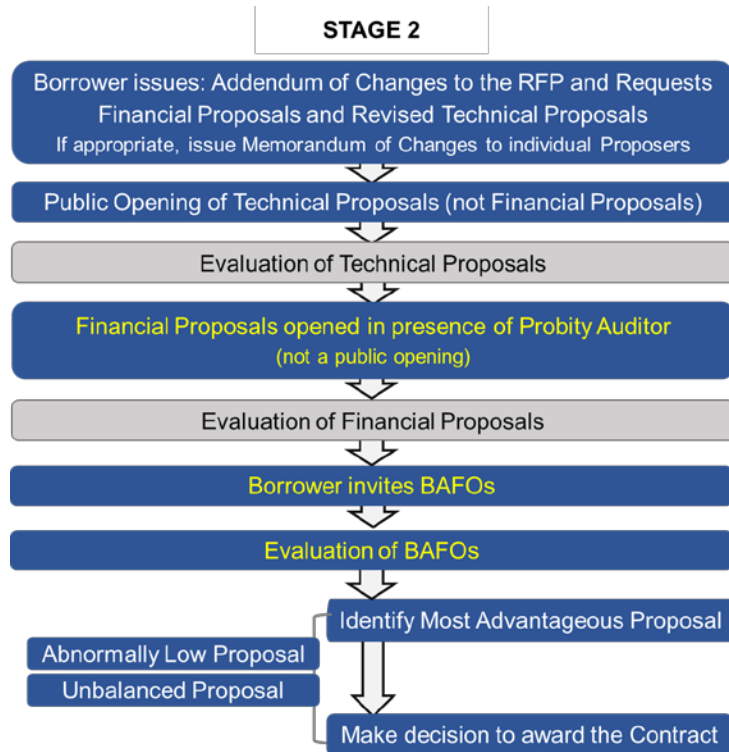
STAGE 2

Borrower issues: Addendum of Changes to the RFP and Requests Financial Proposals and Revised Technical Proposals
If appropriate, issue Memorandum of Changes to individual Proposers

Public Opening of Technical Proposals (not Financial Proposals)

Evaluation of Technical Proposals

Financial Proposals opened in presence of Probity Auditor
(not a public opening)

Evaluation of Financial Proposals

Borrower invites BAFOs

Evaluation of BAFOs

Identify Most Advantageous Proposal

Abnormally Low Proposal

Unbalanced Proposal

Make decision to award the Contract